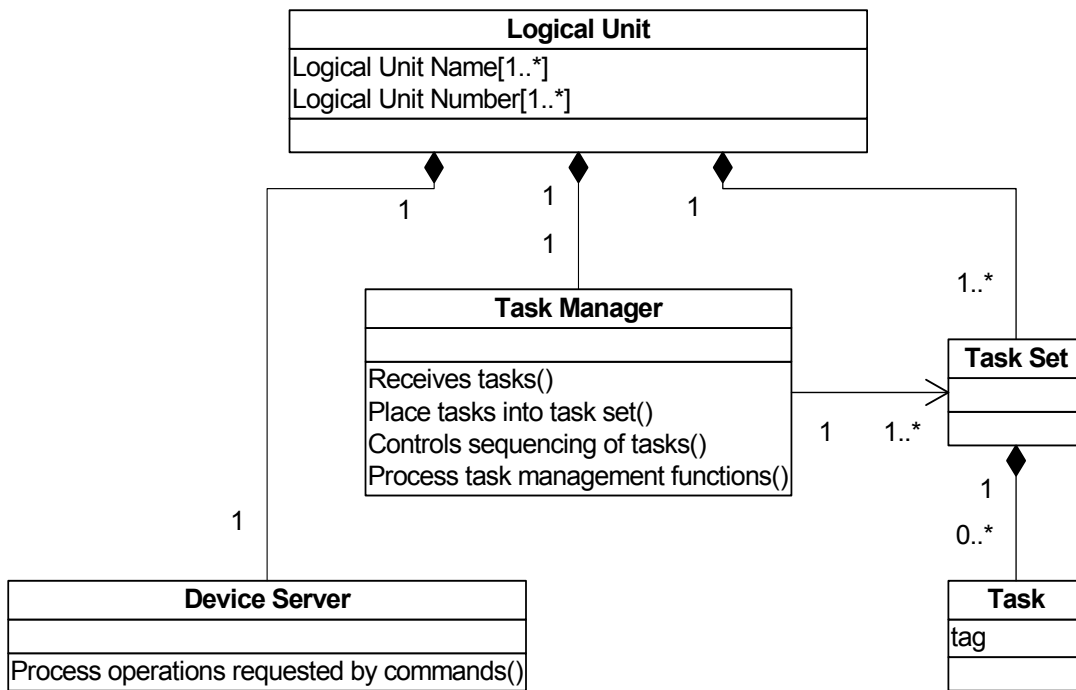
Logical Unit
Logical Unit Name[1..*]
Logical Unit Number[1..*]

1
1
1
1

1..*

Task Manager
Receives tasks()
Place tasks into task set()
Controls sequencing of tasks()
Process task management functions()

1
1..*

Task Set

1
0..*

1

Device Server
Process operations requested by commands()

Task
tag